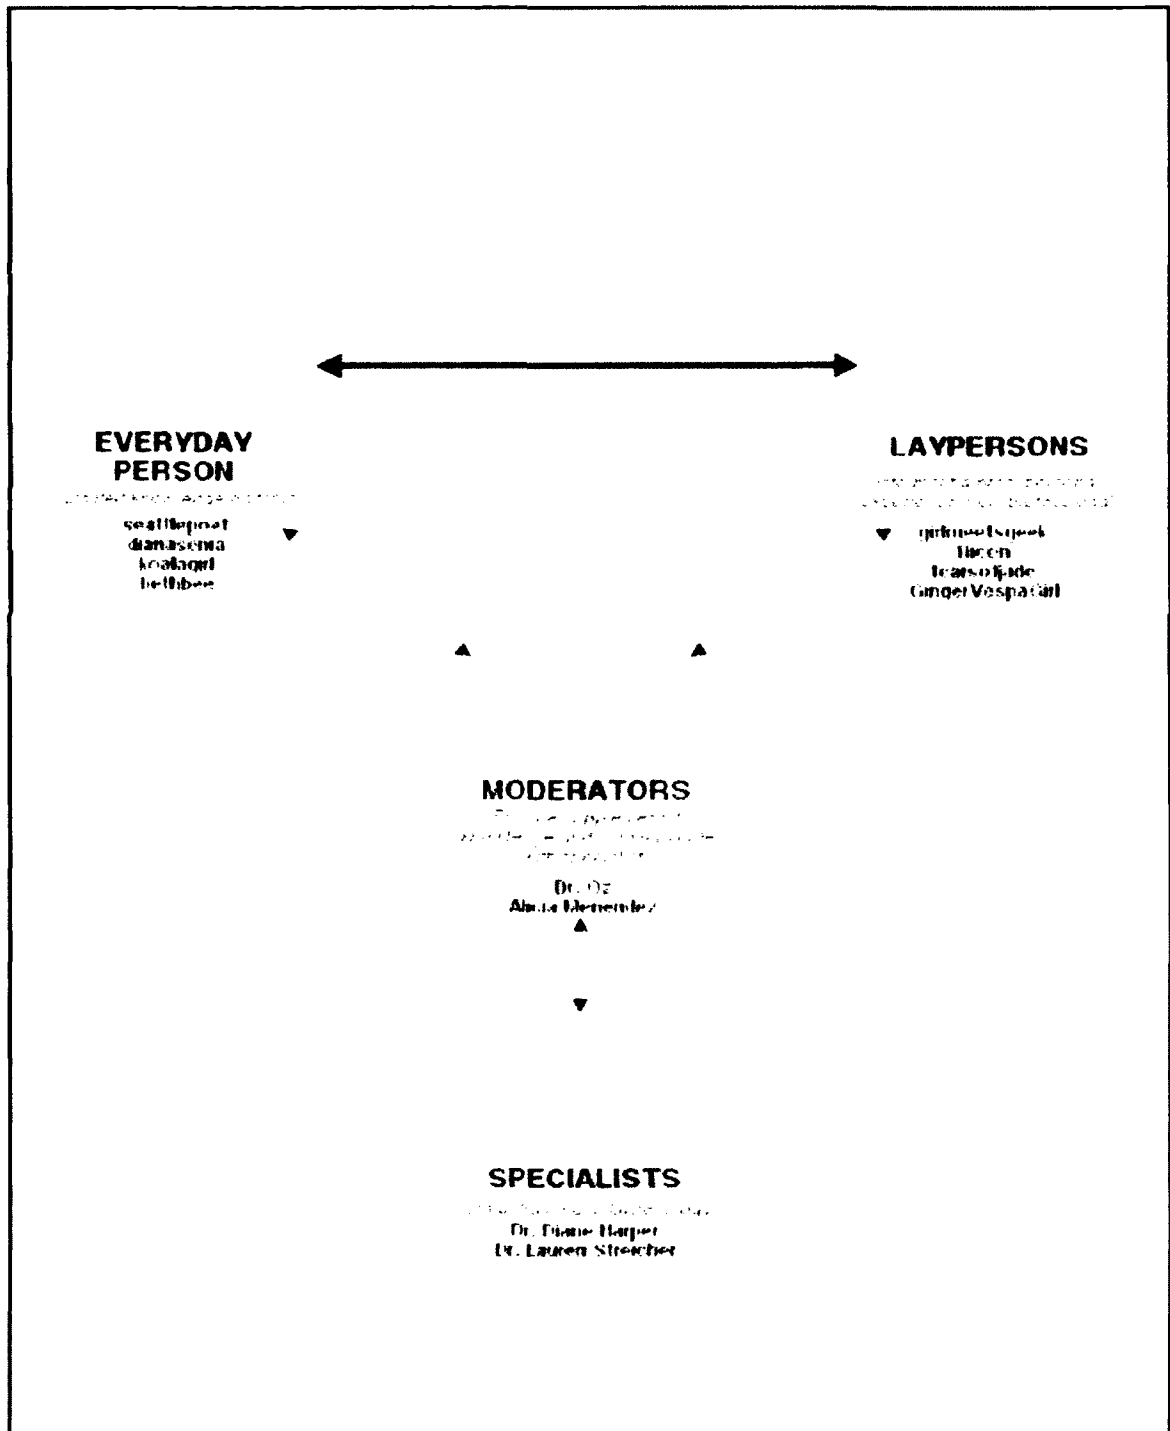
EVERYDAY PERSON
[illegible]
seattlepoat
dianasema
koalagirl
bethbee

LAYPERSONS
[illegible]
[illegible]
girlmeetsgeek
Jaceon
learsofjade
GingerVespaGirl

MODERATORS
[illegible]
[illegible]
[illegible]
Dr. Oz
Alicia Menendez

SPECIALISTS
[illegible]
Dr. Diane Harper
Dr. Lauren Streicher